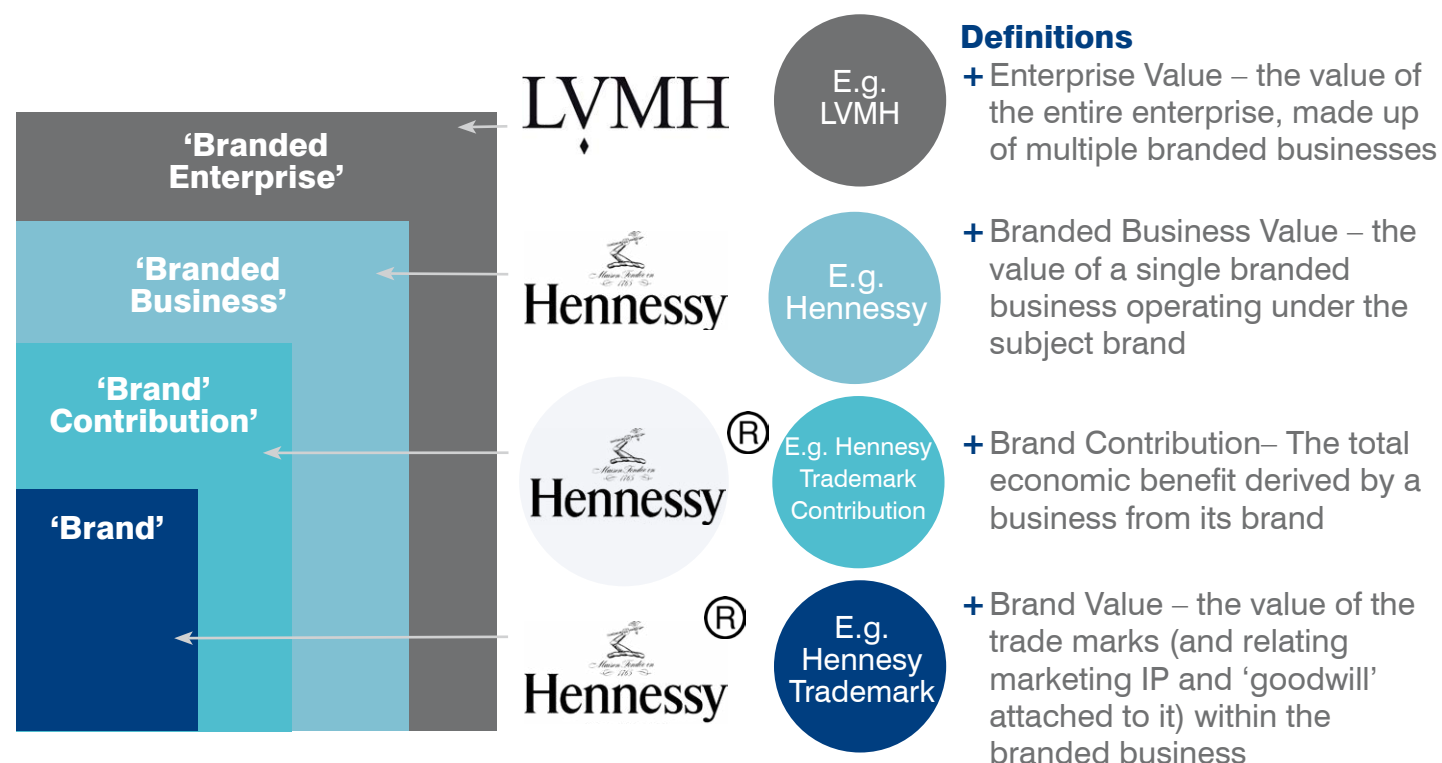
‘Branded Enterprise’

‘Branded Business’

‘Brand’ Contribution’

‘Brand’

LVMH

Maison Fondée en 1765
Hennessy

Maison Fondée en 1765
Hennessy
®

®
Maison Fondée en 1765
Hennessy

E.g. LVMH

E.g. Hennessy

E.g. Hennesy Trademark Contribution

E.g. Hennesy Trademark

Definitions

+ Enterprise Value – the value of the entire enterprise, made up of multiple branded businesses

+ Branded Business Value – the value of a single branded business operating under the subject brand

+ Brand Contribution– The total economic benefit derived by a business from its brand

+ Brand Value – the value of the trade marks (and relating marketing IP and ‘goodwill’ attached to it) within the branded business